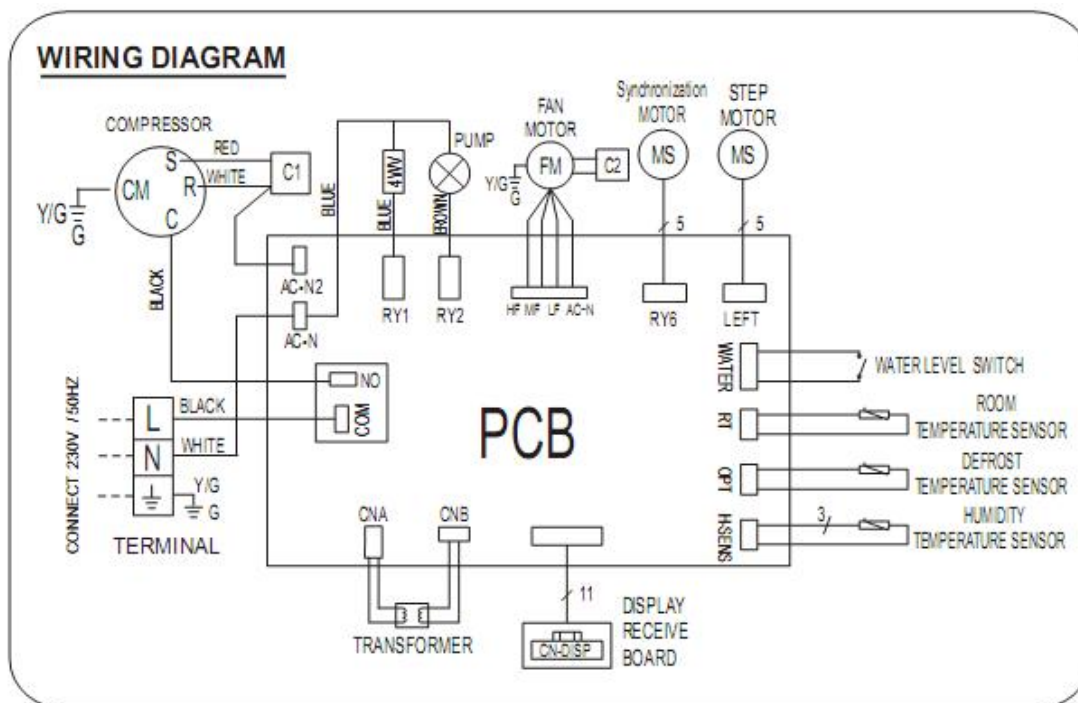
WIRING DIAGRAM

COMPRESSOR
CM
S
R
C
RED
WHITE
C1
Y/G
G
BLACK
BLUE
4WV
BLUE
PUMP
BROWN
FAN MOTOR
FM
C2
Y/G
G
Syndhronization MOTOR
MS
STEP MOTOR
MS
5
5
AC-N2
AC-N
RY1
RY2
HF MF LF AC-N
RY6
LEFT
WATER
WATER LEVEL SWITCH
NO
COM
RT
ROOM TEMPERATURE SENSOR
OPT
DEFROST TEMPERATURE SENSOR
H-SENS
3
HUMIDITY TEMPERATURE SENSOR
PCB
CONNECT 230V / 50HZ
L
BLACK
N
WHITE
Y/G
G
TERMINAL
CNA
CNB
3 E
TRANSFORMER
11
CN-DISP
DISPLAY RECEIVE BOARD